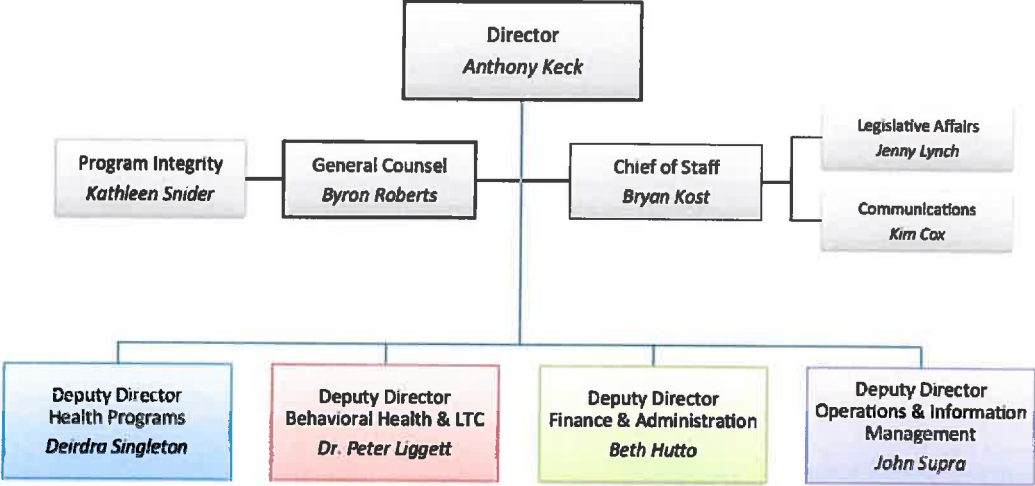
Director
Anthony Keck

Program Integrity
Kathleen Snider

General Counsel
Byron Roberts

Chief of Staff
Bryan Kost

Legislative Affairs
Jenny Lynch

Communications
Kim Cox

Deputy Director
Health Programs
Deirdra Singleton

Deputy Director
Behavioral Health & LTC
Dr. Peter Liggett

Deputy Director
Finance & Administration
Beth Hutto

Deputy Director
Operations & Information Management
John Supra